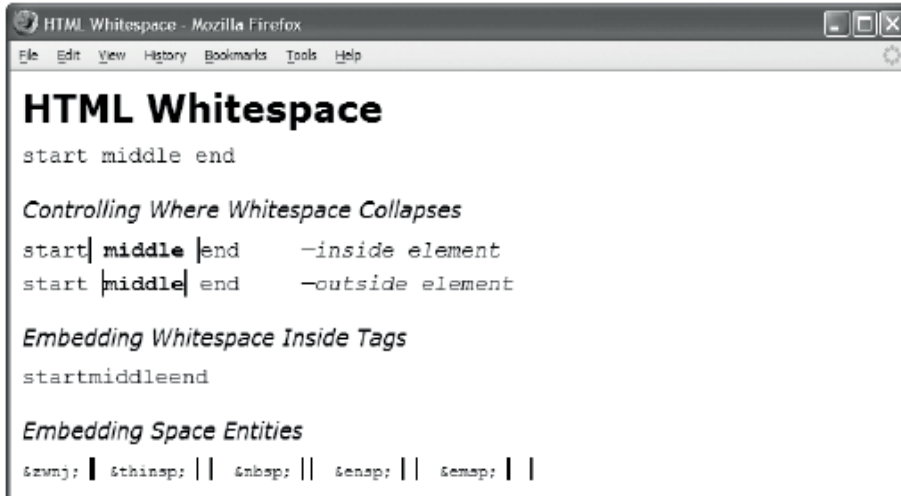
HTML Whitespace - Mozilla Firefox

File Edit View History Bookmarks Tools Help

HTML Whitespace

start middle end

Controlling Where Whitespace Collapses

start| middle |end —inside element

start |middle| end —outside element

Embedding Whitespace Inside Tags

startmiddleend

Embedding Space Entities

&zwnj; | &thinsp; | | &nbsp; | | &ensp; | | &emsp; | |